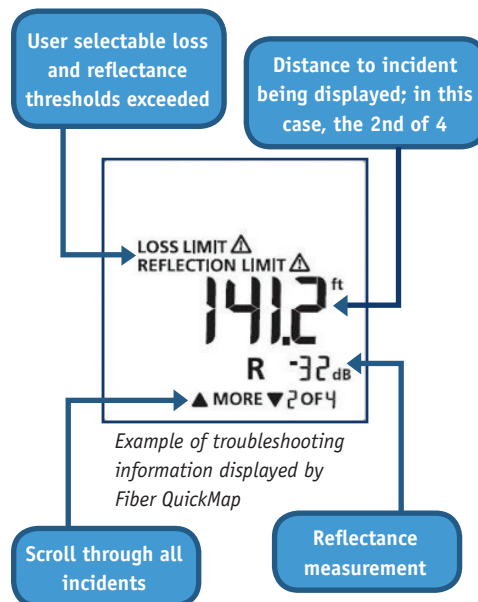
User selectable loss and reflectance thresholds exceeded

Distance to incident being displayed; in this case, the 2nd of 4

LOSS LIMIT ⚠
REFLECTION LIMIT ⚠

141.2 ft

R -32 dB

▲ MORE ▼ 2 OF 4

Example of troubleshooting information displayed by Fiber QuickMap

Scroll through all incidents

Reflectance measurement